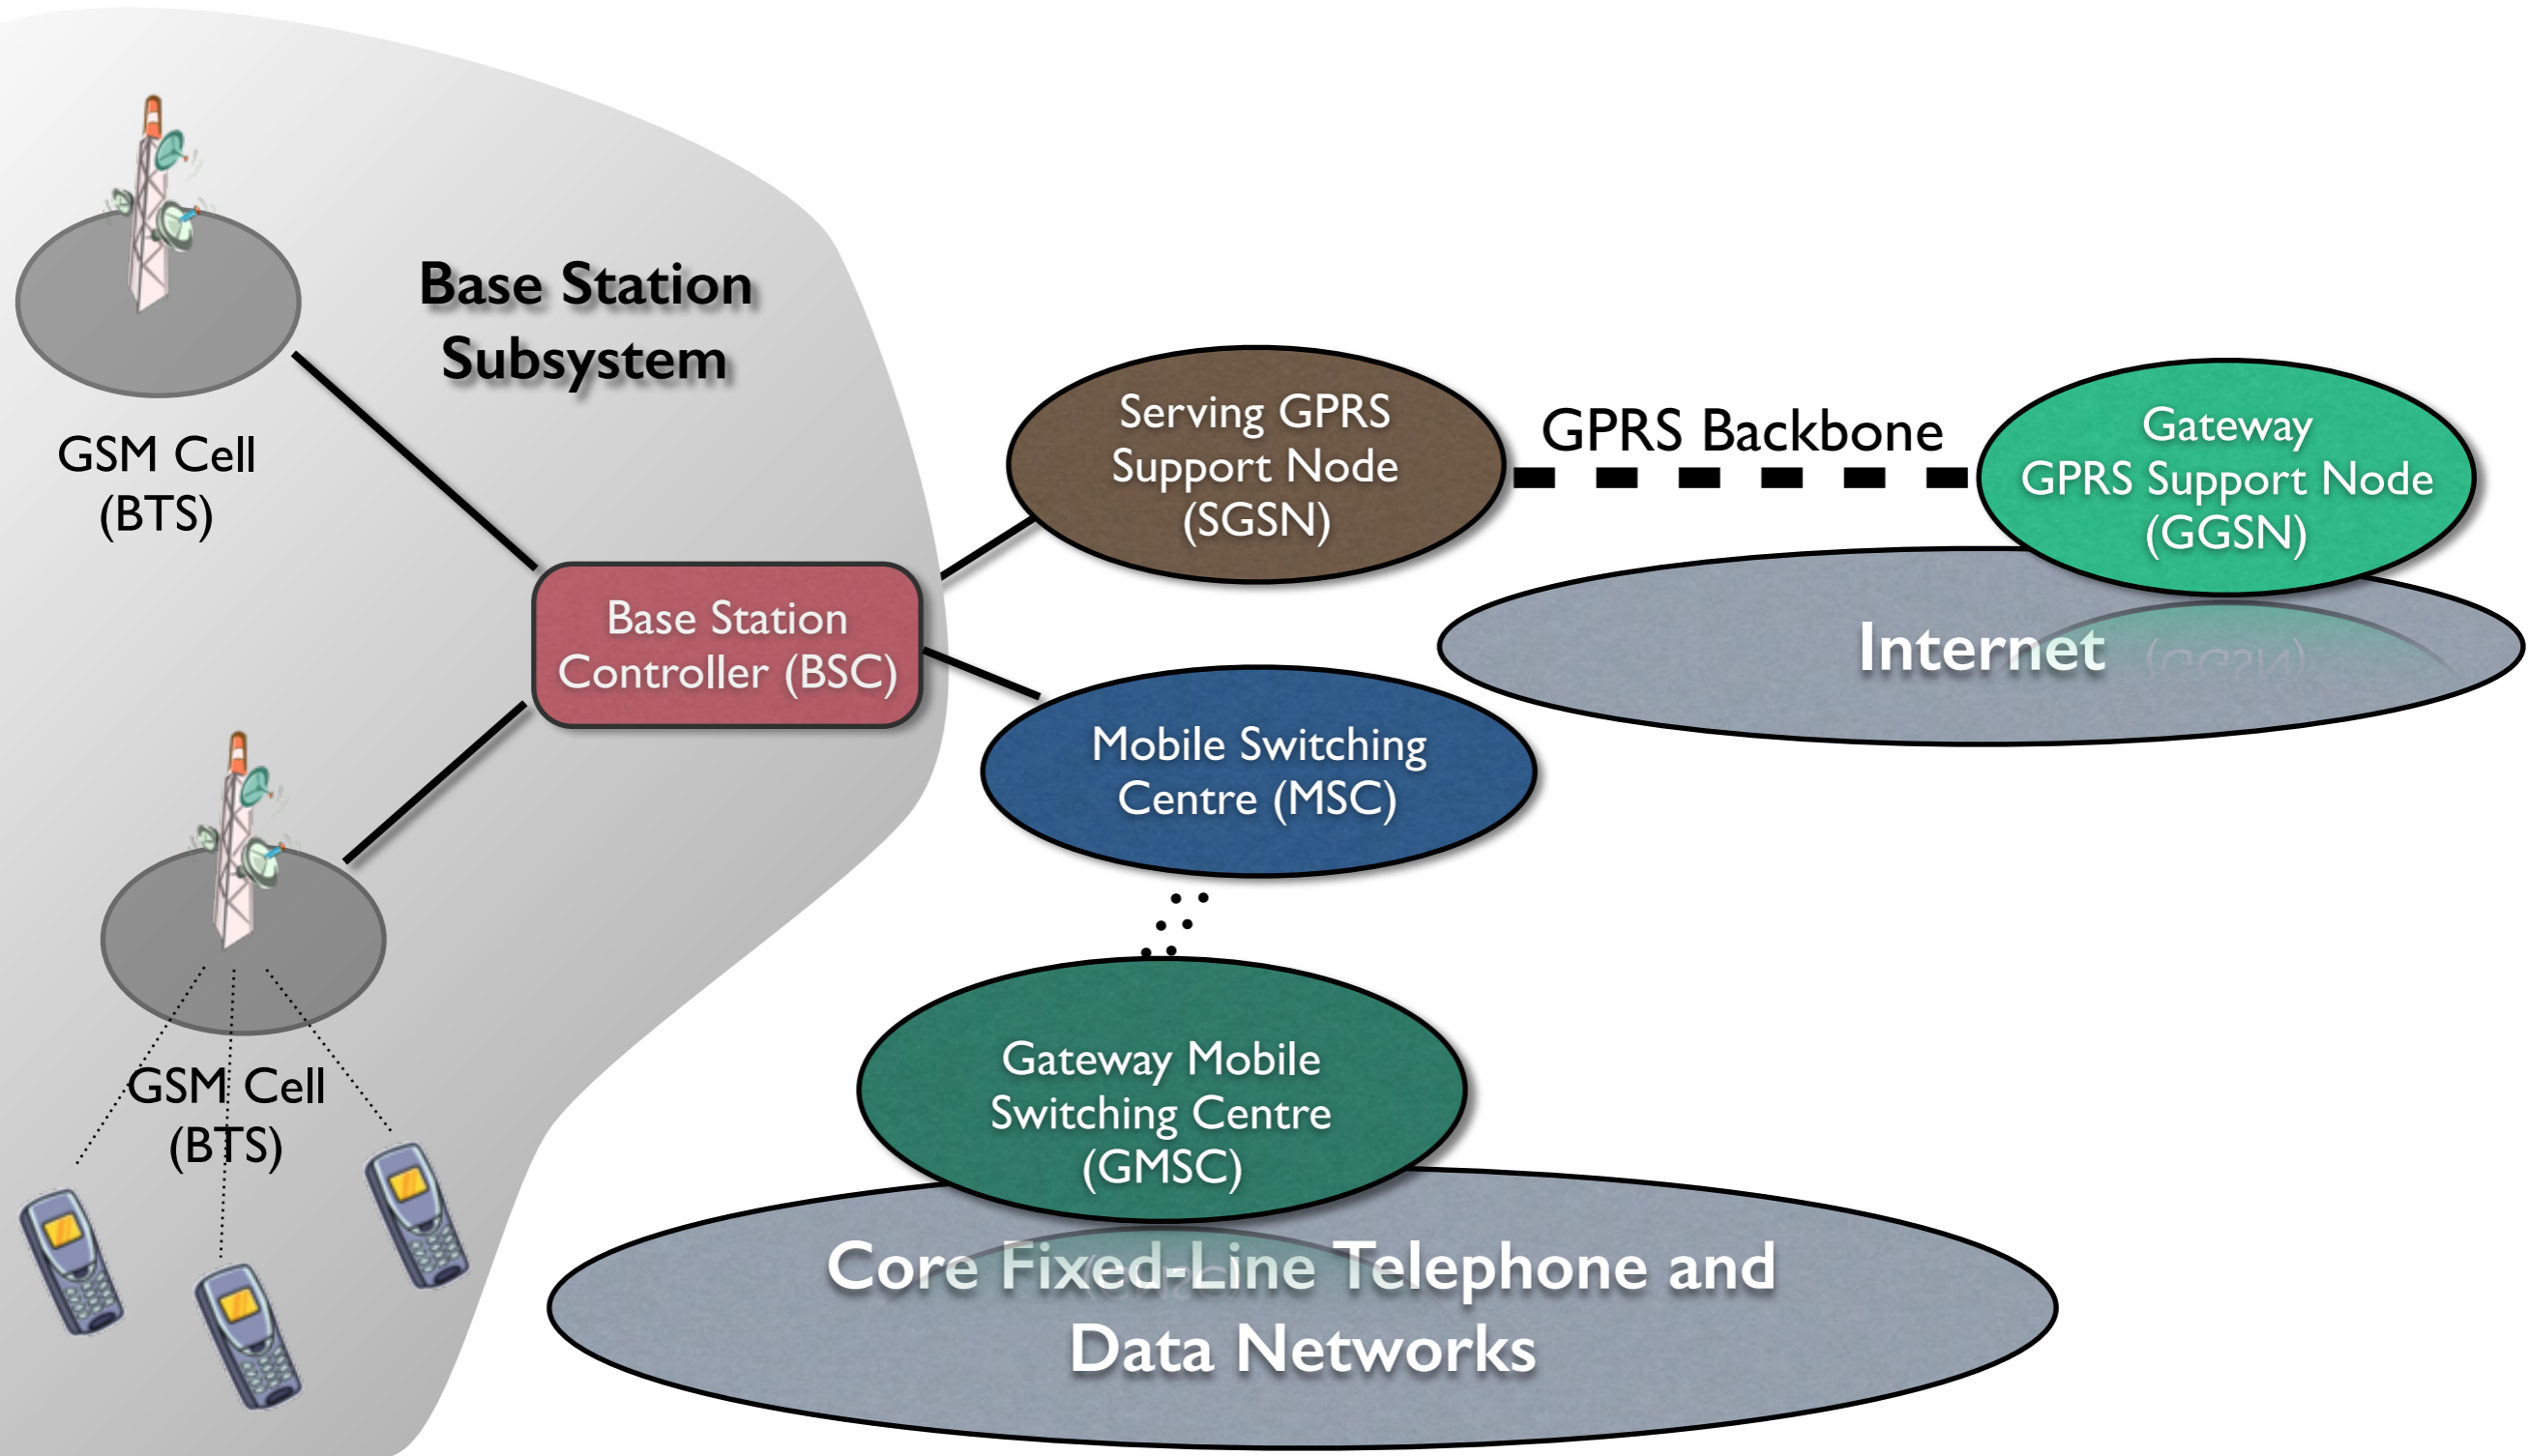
Base Station Subsystem

GSM Cell (BTS)

Base Station Controller (BSC)

Serving GPRS Support Node (SGSN)

GPRS Backbone

Gateway GPRS Support Node (GGSN)

Internet

Mobile Switching Centre (MSC)

GSM Cell (BTS)

Gateway Mobile Switching Centre (GMSC)

Core Fixed-Line Telephone and Data Networks